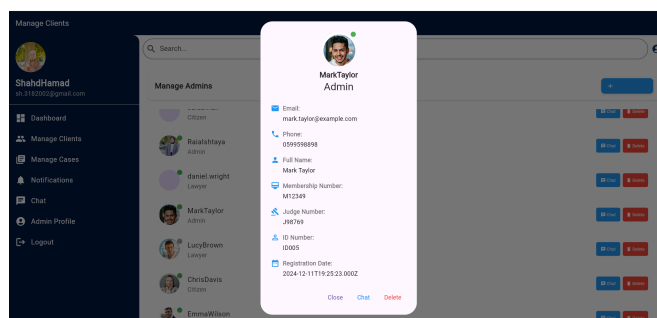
Manage Clients

ShahdHamad
sh.3182002@gmail.com

Dashboard
Manage Clients
Manage Cases
Notifications
Chat
Admin Profile
Logout

Search...

Manage Admins

+

Citizen

Raialshtaya
Admin

daniel.wright
Lawyer

MarkTaylor
Admin

LucyBrown
Lawyer

ChrisDavis
Citizen

EmmaWilson

Chat Delete
Chat Delete
Chat Delete
Chat Delete
Chat Delete
Chat Delete

MarkTaylor
Admin

Email:
mark.taylor@example.com

Phone:
0599598898

Full Name:
Mark Taylor

Membership Number:
M12349

Judge Number:
J98769

ID Number:
ID005

Registration Date:
2024-12-11T19:25:23.000Z

Close Chat Delete